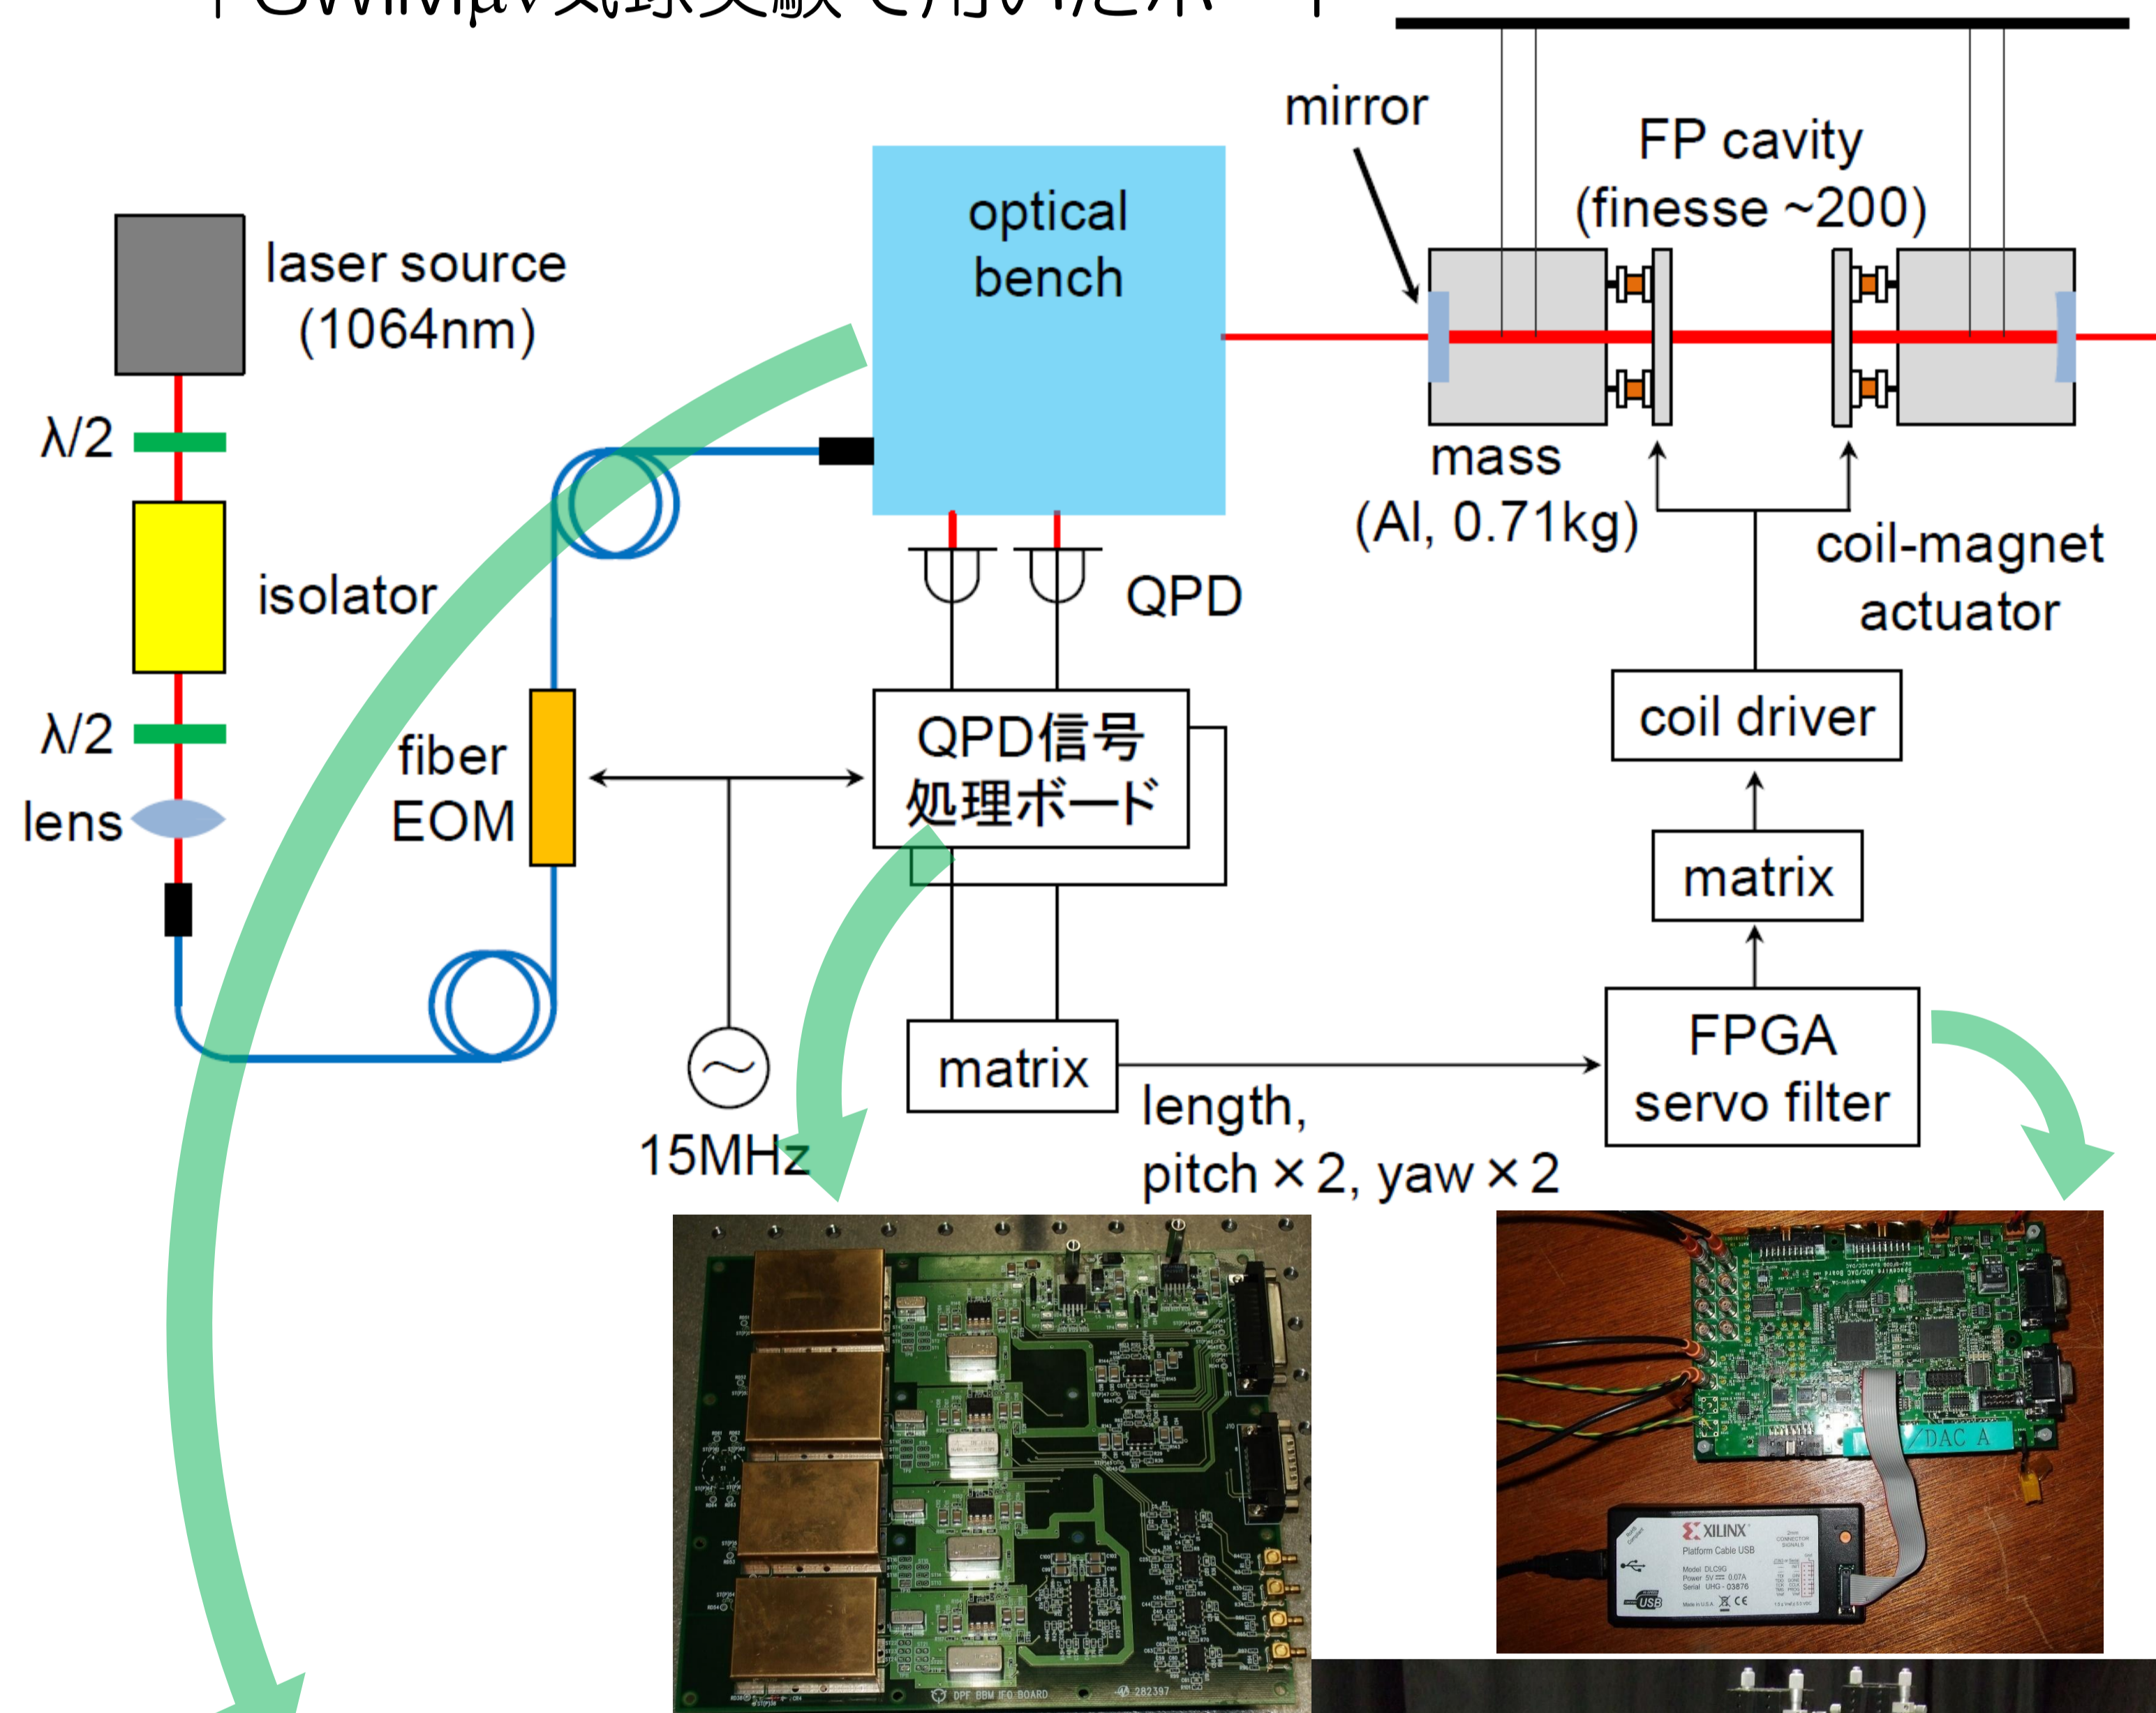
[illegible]

laser source (1064nm)

λ/2

isolator

λ/2

lens

fiber EOM

optical bench

QPD

QPD信号処理ボード

15MHz

matrix

length, pitch × 2, yaw × 2

mirror

FP cavity (finesse ~200)

mass (Al, 0.71kg)

coil-magnet actuator

coil driver

matrix

FPGA servo filter

DPF BBM IFO BOARD

282397

DAC A

XILINX

Platform Cable USB

USB